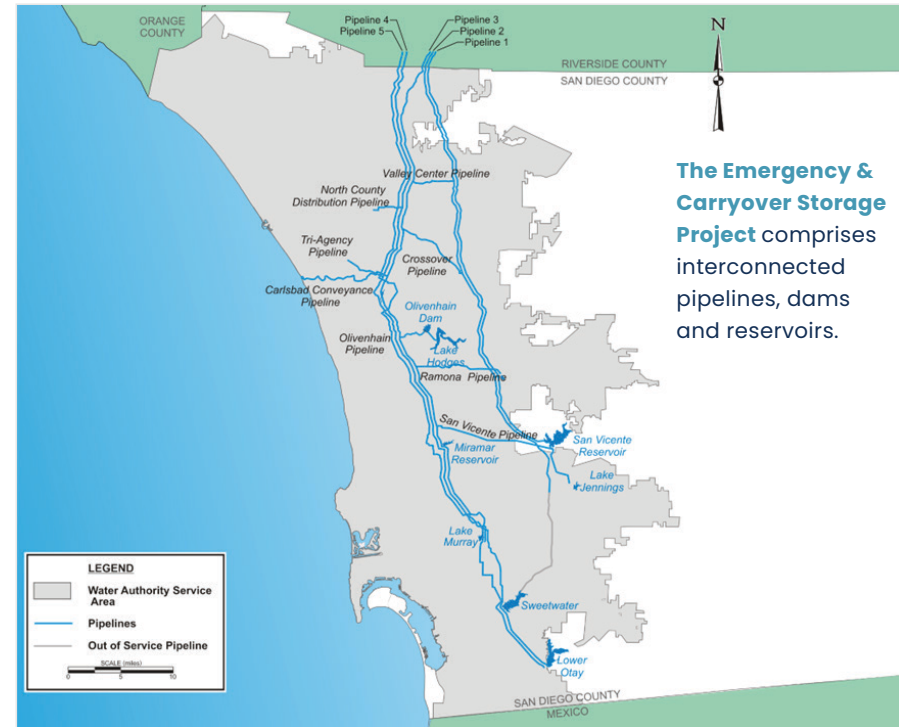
ORANGE COUNTY

Pipeline 4
Pipeline 5

Pipeline 3
Pipeline 2
Pipeline 1

N

RIVERSIDE COUNTY
SAN DIEGO COUNTY

The Emergency & Carryover Storage Project comprises interconnected pipelines, dams and reservoirs.

Valley Center Pipeline

North County Distribution Pipeline

Tri-Agency Pipeline

Crossover Pipeline

Carlsbad Conveyance Pipeline

Olivenhain Dam

Olivenhain Pipeline

Lake Hodges

Ramona Pipeline

San Vicente Pipeline

San Vicente Reservoir

Miramar Reservoir

Lake Jennings

Lake Murray

Sweetwater

Lower Otay

LEGEND
Water Authority Service Area
Pipelines
Out of Service Pipeline

SCALE (miles)
0 5 10

SAN DIEGO COUNTY
MEXICO